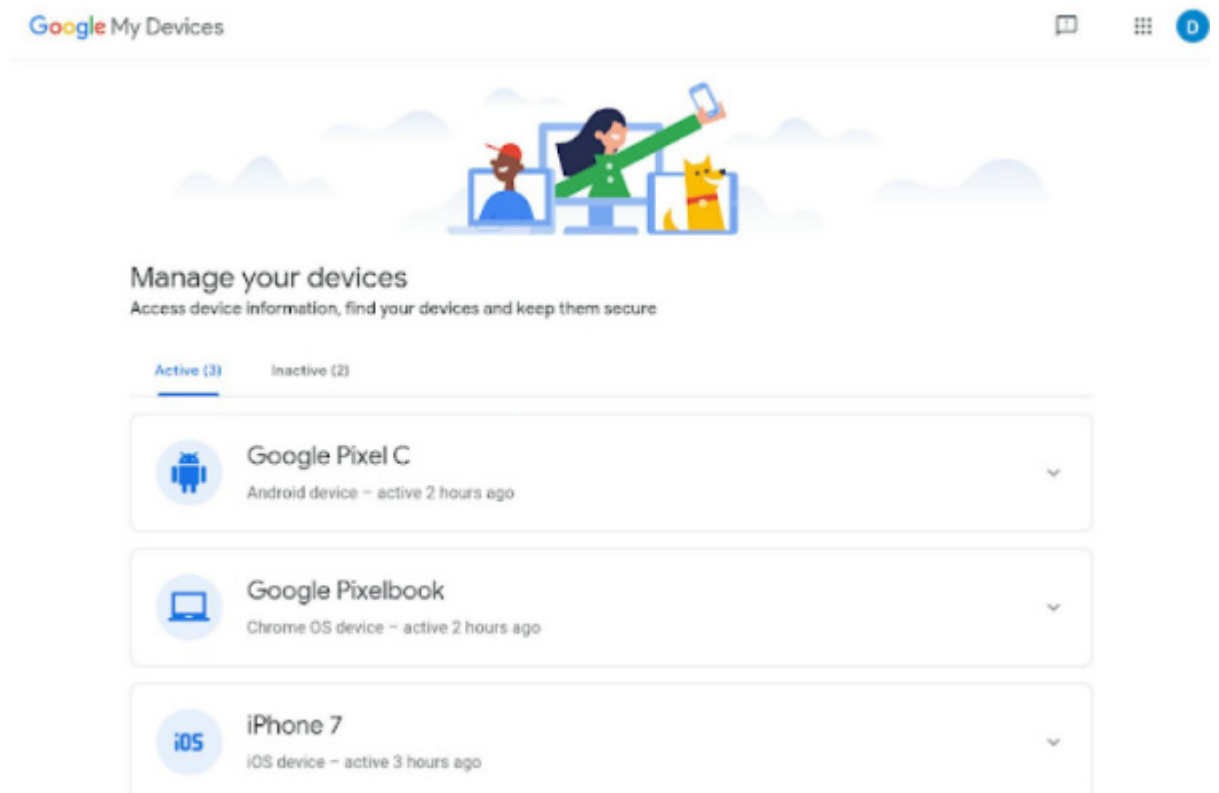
Google My Devices

D

Manage your devices
Access device information, find your devices and keep them secure

Active (3)
Inactive (2)

Google Pixel C
Android device – active 2 hours ago

Google Pixelbook
Chrome OS device – active 2 hours ago

iOS
iPhone 7
iOS device – active 3 hours ago